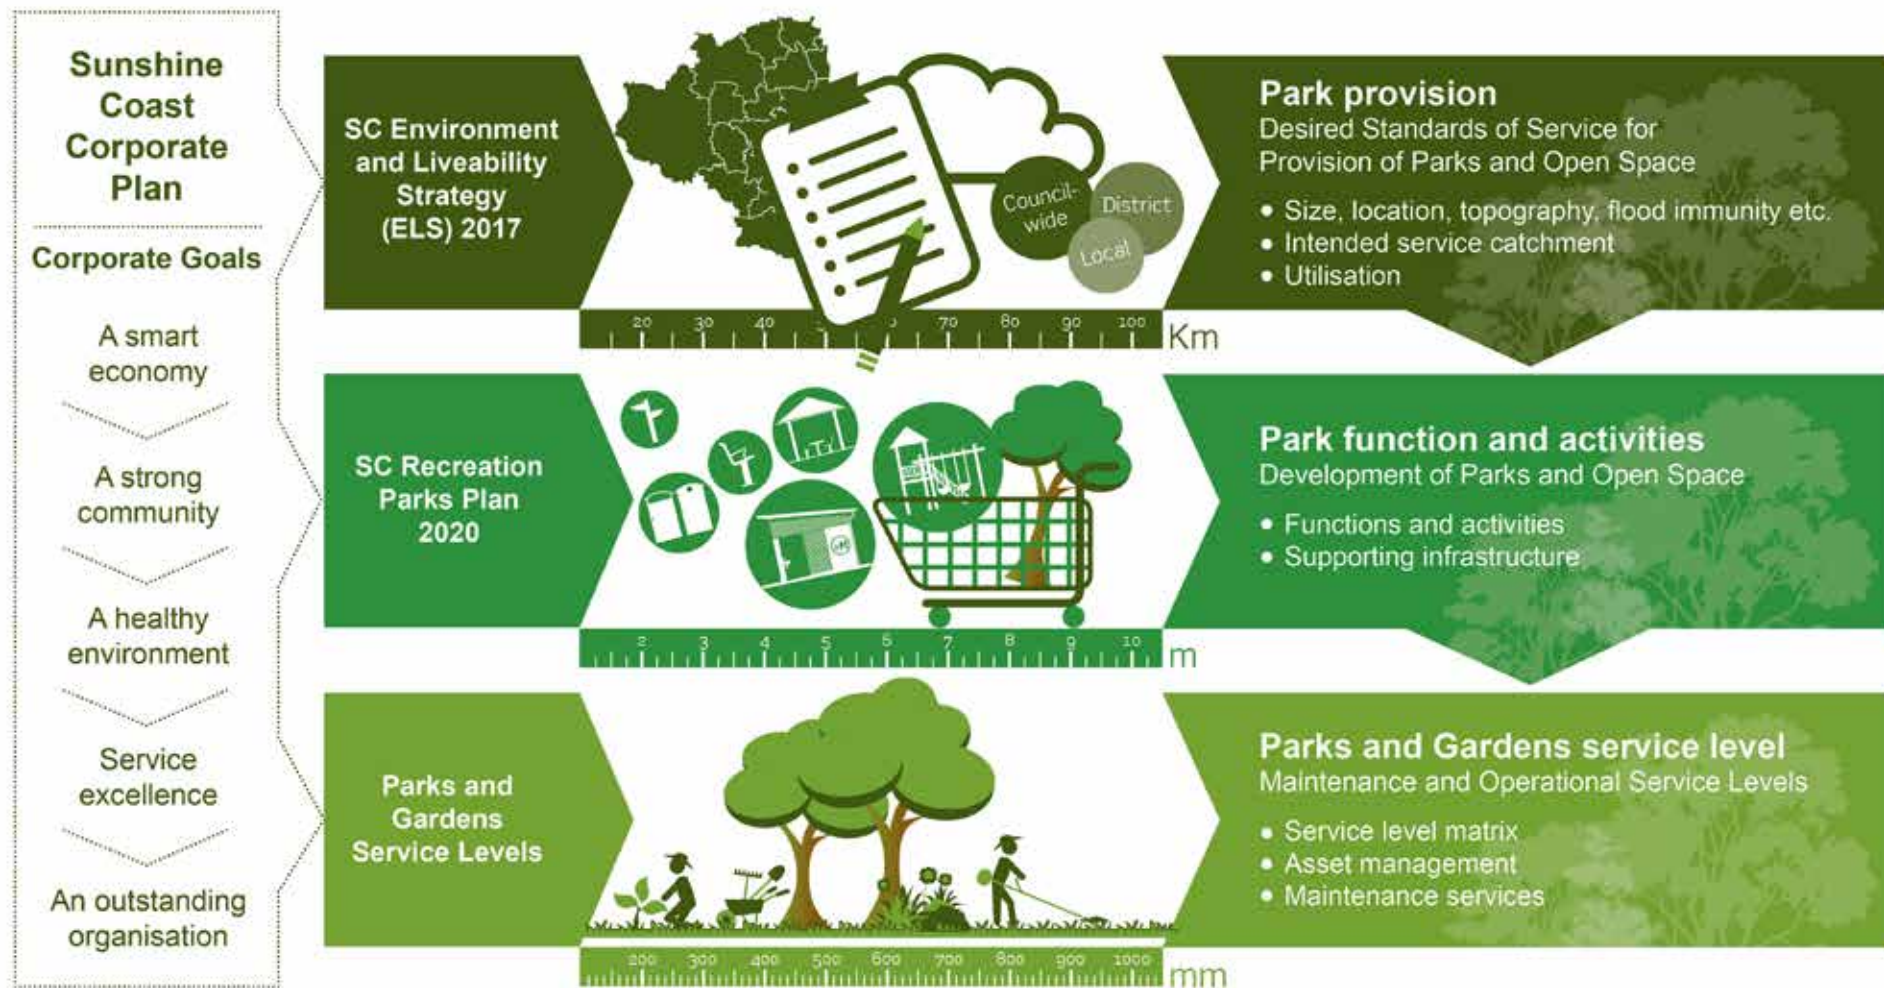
Sunshine Coast Corporate Plan

Corporate Goals

A smart economy

A strong community

A healthy environment

Service excellence

An outstanding organisation

SC Environment and Liveability Strategy (ELS) 2017

Council-wide

District

Local

20 30 40 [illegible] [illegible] 70 80 90 100 Km

Park provision
Desired Standards of Service for Provision of Parks and Open Space

• Size, location, topography, flood immunity etc.
• Intended service catchment
• Utilisation

SC Recreation Parks Plan 2020

2 3 4 5 6 7 8 9 10 m

Park function and activities
Development of Parks and Open Space

• Functions and activities
• Supporting infrastructure

Parks and Gardens Service Levels

200 300 400 500 600 700 800 900 1000 mm

Parks and Gardens service level
Maintenance and Operational Service Levels

• Service level matrix
• Asset management
• Maintenance services